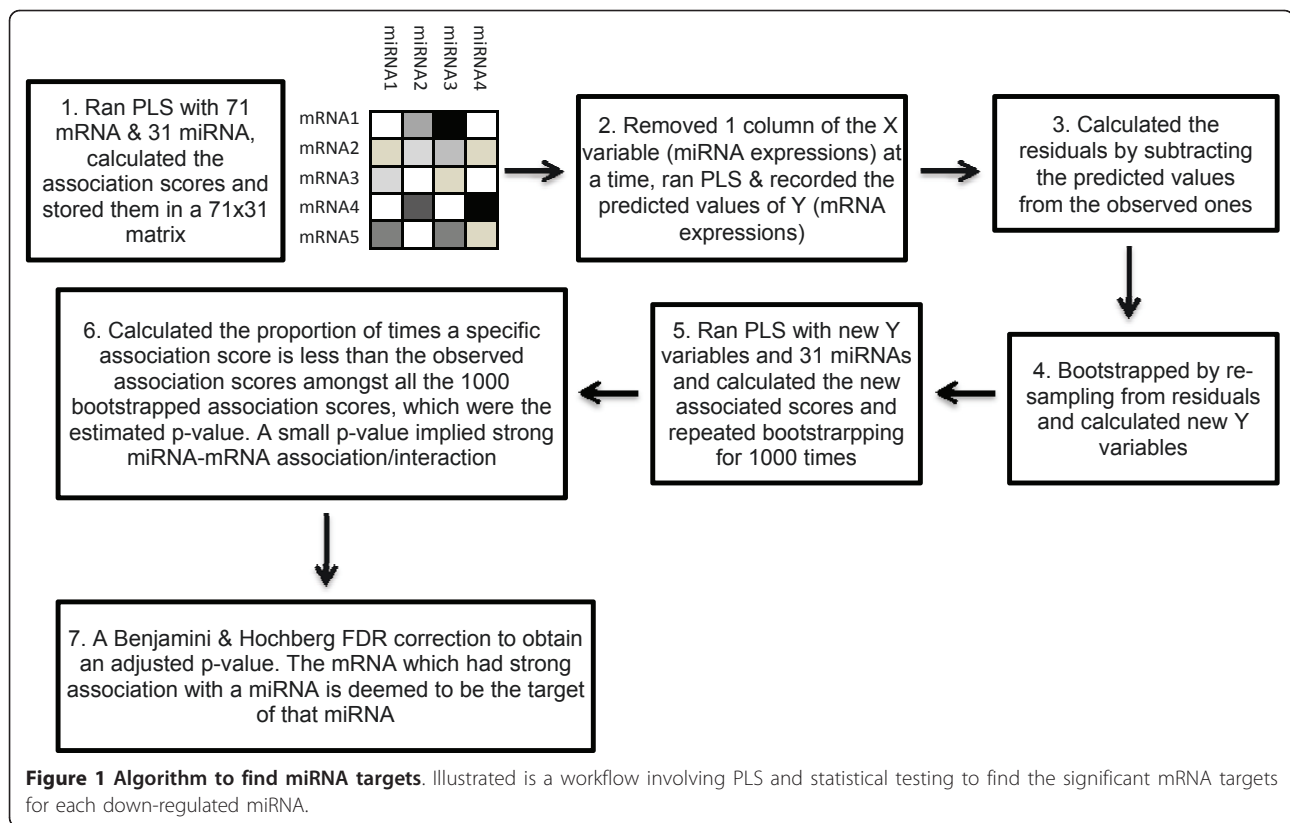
1. Ran PLS with 71 mRNA & 31 miRNA, calculated the association scores and stored them in a 71x31 matrix

miRNA1 miRNA2 miRNA3 miRNA4

mRNA1
mRNA2
mRNA3
mRNA4
mRNA5

2. Removed 1 column of the X variable (miRNA expressions) at a time, ran PLS & recorded the predicted values of Y (mRNA expressions)

3. Calculated the residuals by subtracting the predicted values from the observed ones

4. Bootstrapped by resampling from residuals and calculated new Y variables

5. Ran PLS with new Y variables and 31 miRNAs and calculated the new associated scores and repeated bootstrarpping for 1000 times

6. Calculated the proportion of times a specific association score is less than the observed association scores amongst all the 1000 bootstrapped association scores, which were the estimated p-value. A small p-value implied strong miRNA-mRNA association/interaction

7. A Benjamini & Hochberg FDR correction to obtain an adjusted p-value. The mRNA which had strong association with a miRNA is deemed to be the target of that miRNA

**Figure 1 Algorithm to find miRNA targets**. Illustrated is a workflow involving PLS and statistical testing to find the significant mRNA targets for each down-regulated miRNA.